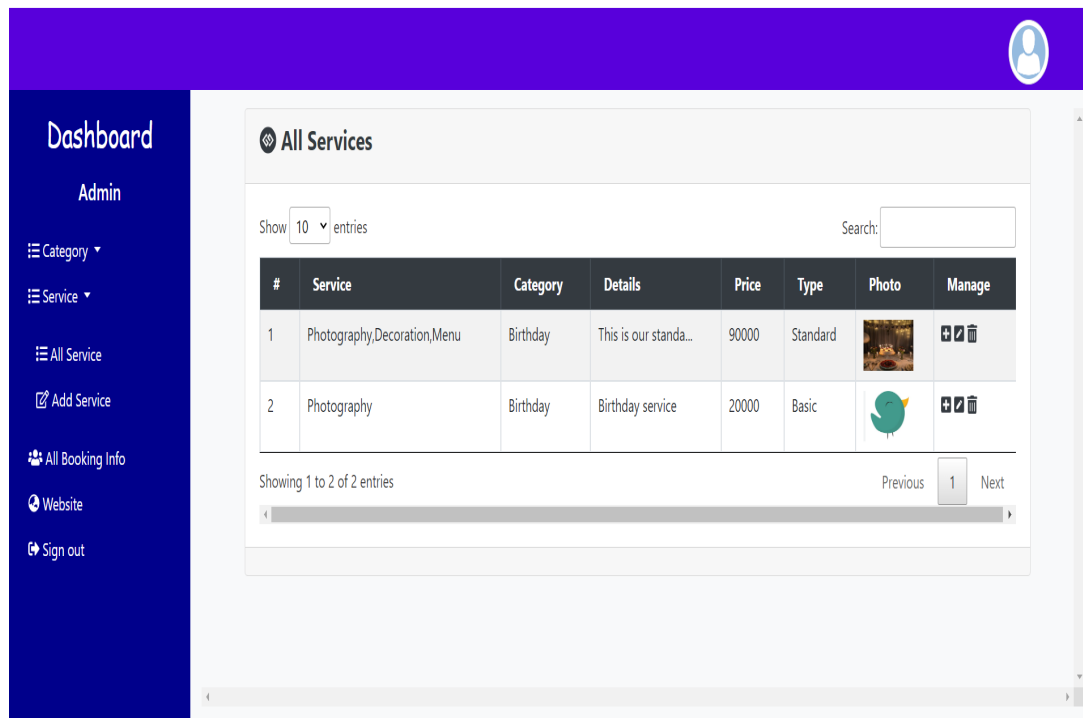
Dashboard

Admin

Category

Service

All Service

Add Service

All Booking Info

Website

Sign out

All Services

Show 10 entries

Search:

| # | Service | Category | Details | Price | Type | Photo | Manage |
|---|---|---|---|---|---|---|---|
| 1 | Photography,Decoration,Menu | Birthday | This is our standa... | 90000 | Standard | | |
| 2 | Photography | Birthday | Birthday service | 20000 | Basic | | |

Showing 1 to 2 of 2 entries

Previous 1 Next